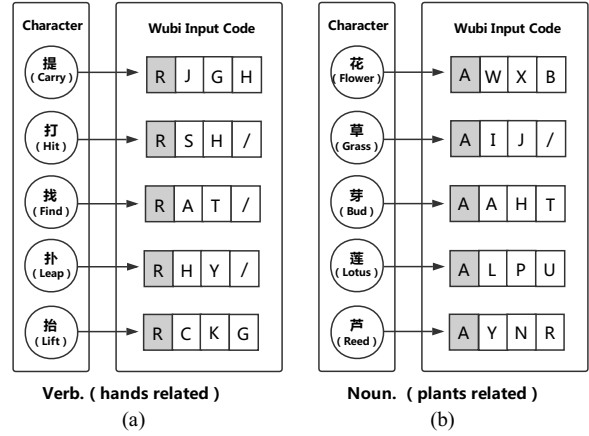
Character

Wubi Input Code

提 ( Carry )

R J G H

打 ( Hit )

R S H /

找 ( Find )

R A T /

扑 ( Leap )

R H Y /

抬 ( Lift )

R C K G

Verb. ( hands related )

(a)

Character

Wubi Input Code

花 ( Flower )

A W X B

草 ( Grass )

A I J /

芽 ( Bud )

A A H T

莲 ( Lotus )

A L P U

芦 ( Reed )

A Y N R

Noun. ( plants related )

(b)